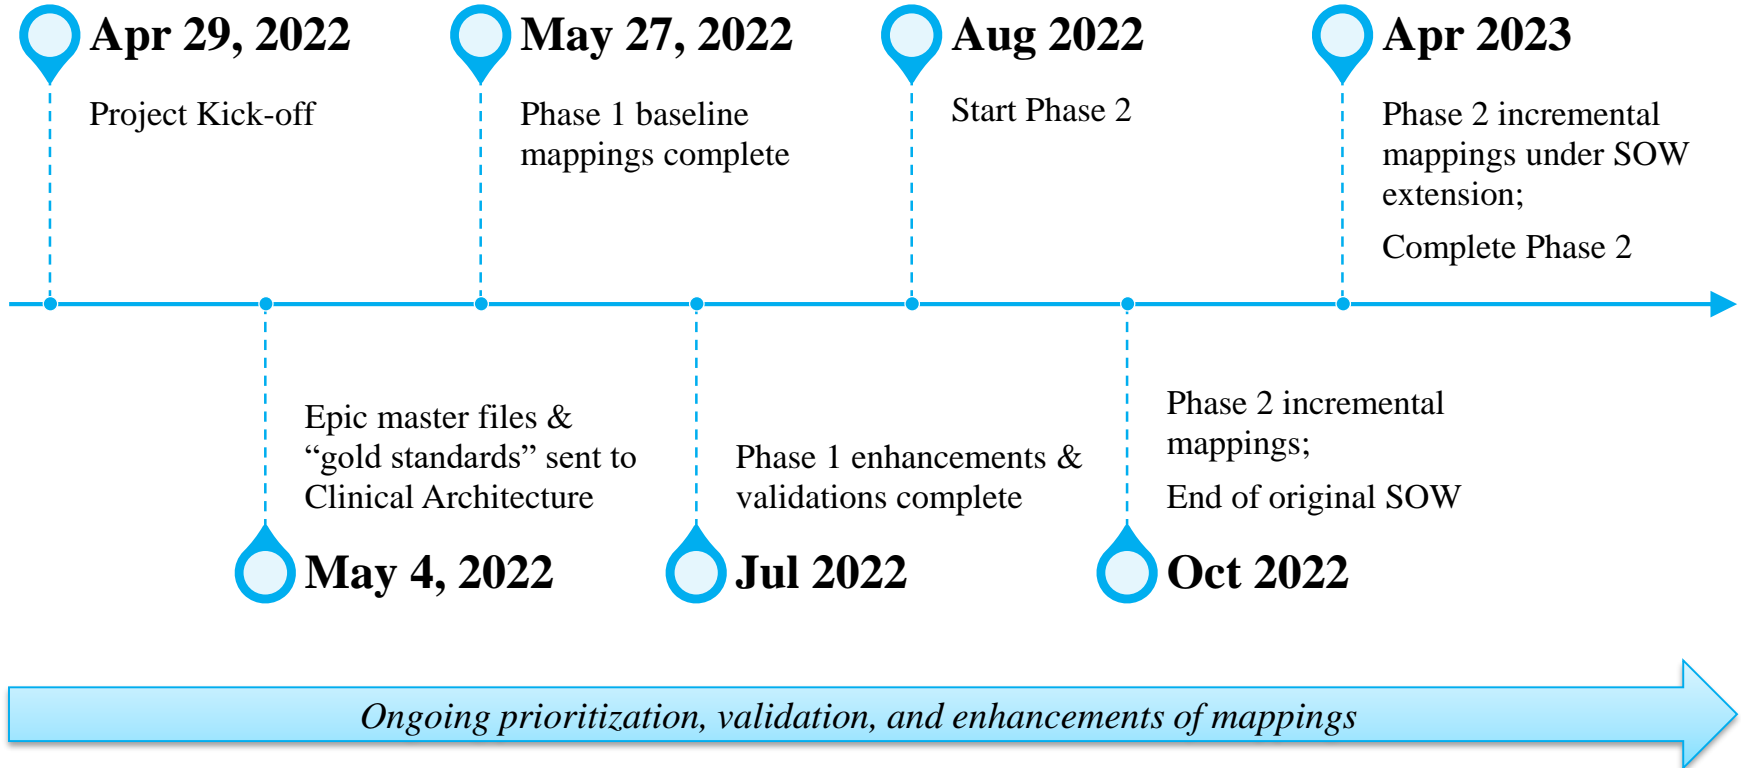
Apr 29, 2022

Project Kick-off

May 27, 2022

Phase 1 baseline mappings complete

Aug 2022

Start Phase 2

Apr 2023

Phase 2 incremental mappings under SOW extension;

Complete Phase 2

Epic master files & “gold standards” sent to Clinical Architecture

May 4, 2022

Phase 1 enhancements & validations complete

Jul 2022

Phase 2 incremental mappings;

End of original SOW

Oct 2022

*Ongoing prioritization, validation, and enhancements of mappings*